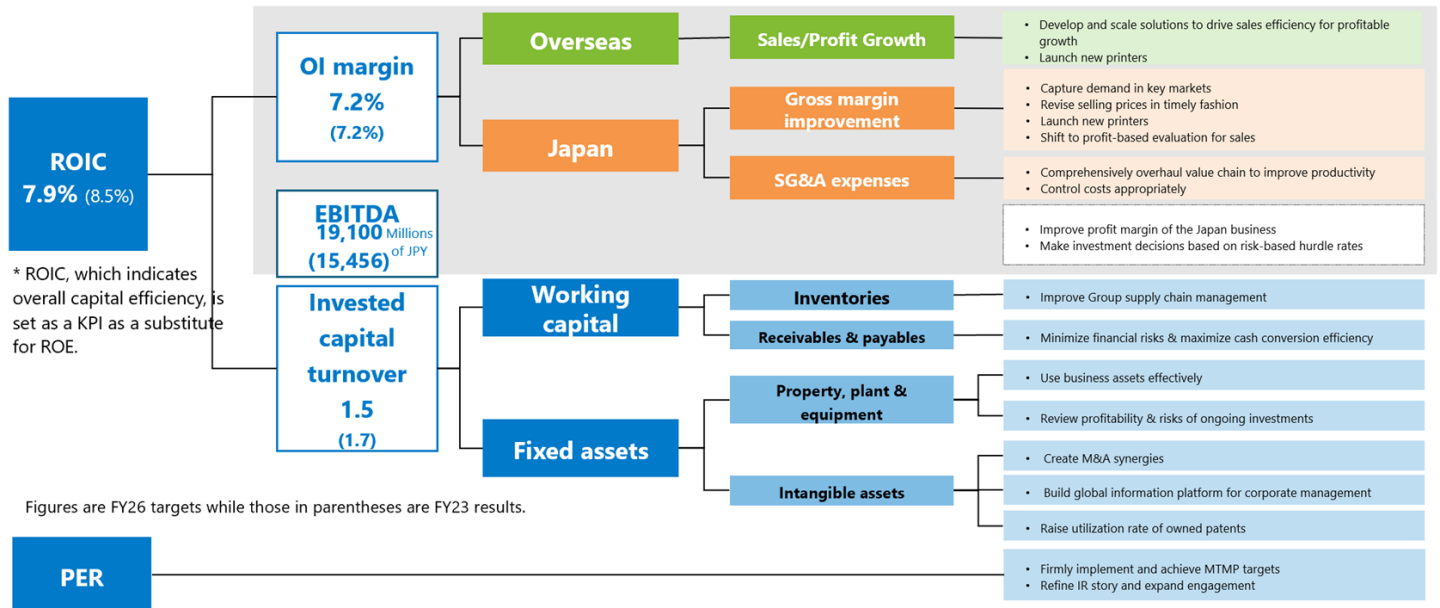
ROIC
7.9% (8.5%)

* ROIC, which indicates overall capital efficiency, is set as a KPI as a substitute for ROE.

OI margin
7.2%
(7.2%)

Overseas

Sales/Profit Growth

• Develop and scale solutions to drive sales efficiency for profitable growth
• Launch new printers

Japan

Gross margin improvement

• Capture demand in key markets
• Revise selling prices in timely fashion
• Launch new printers
• Shift to profit-based evaluation for sales

SG&A expenses

• Comprehensively overhaul value chain to improve productivity
• Control costs appropriately

EBITDA
19,100 Millions of JPY
(15,456)

• Improve profit margin of the Japan business
• Make investment decisions based on risk-based hurdle rates

Invested capital turnover
1.5
(1.7)

Working capital

Inventories

• Improve Group supply chain management

Receivables & payables

• Minimize financial risks & maximize cash conversion efficiency

Fixed assets

Property, plant & equipment

• Use business assets effectively

• Review profitability & risks of ongoing investments

Intangible assets

• Create M&A synergies

• Build global information platform for corporate management

• Raise utilization rate of owned patents

Figures are FY26 targets while those in parentheses are FY23 results.

PER

• Firmly implement and achieve MTMP targets
• Refine IR story and expand engagement